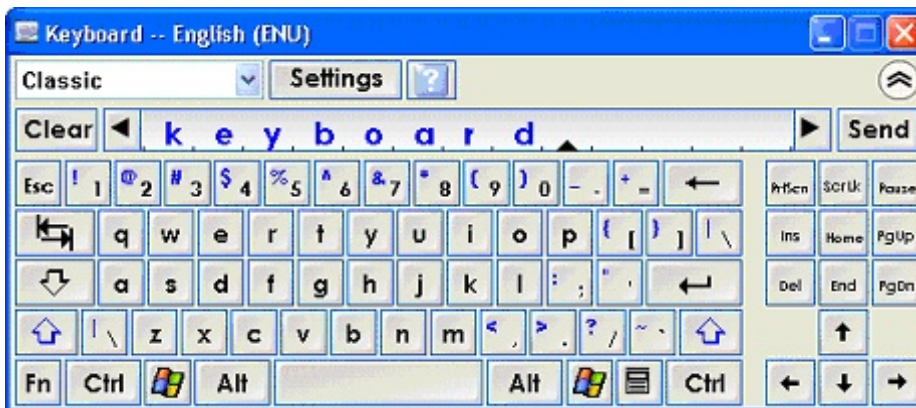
Keyboard -- English (ENU)

Classic

Settings

?

Clear ◀ k e y b o a r d ▶ Send

Esc ! 1 @ 2 # 3 $ 4 % 5 ^ 6 & 7 * 8 ( 9 ) 0 - . + = ←

PrtScn ScrLk Pause

q w e r t y u i o p { [ } ] | \

Ins Home PgUp

a s d f g h j k l : ; " ' ↵

Del End PgDn

| \ z x c v b n m < , > . ? / ~ `

↑

Fn Ctrl Alt Alt Ctrl

← ↓ →